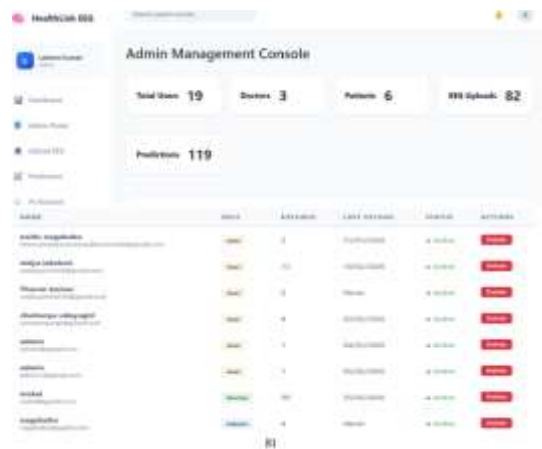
HealthCare EEG

Admin Management Console

Total Users 19

Doctors 3

Patients 6

EEG Uploads 82

Predictions 119

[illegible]

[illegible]

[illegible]

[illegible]

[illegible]

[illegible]

| NAME | ROLE | RECORDS | LAST RECORD | STATUS | ACTIONS |
|---|---|---|---|---|---|
| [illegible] | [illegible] | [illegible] | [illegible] | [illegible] | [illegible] |
| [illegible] | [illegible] | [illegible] | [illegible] | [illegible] | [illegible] |
| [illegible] | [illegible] | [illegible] | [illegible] | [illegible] | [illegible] |
| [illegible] | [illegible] | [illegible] | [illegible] | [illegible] | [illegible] |
| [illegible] | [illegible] | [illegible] | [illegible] | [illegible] | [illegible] |
| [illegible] | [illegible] | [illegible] | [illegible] | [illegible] | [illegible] |
| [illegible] | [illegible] | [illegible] | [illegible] | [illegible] | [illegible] |
| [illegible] | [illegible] | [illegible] | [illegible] | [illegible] | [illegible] |

81